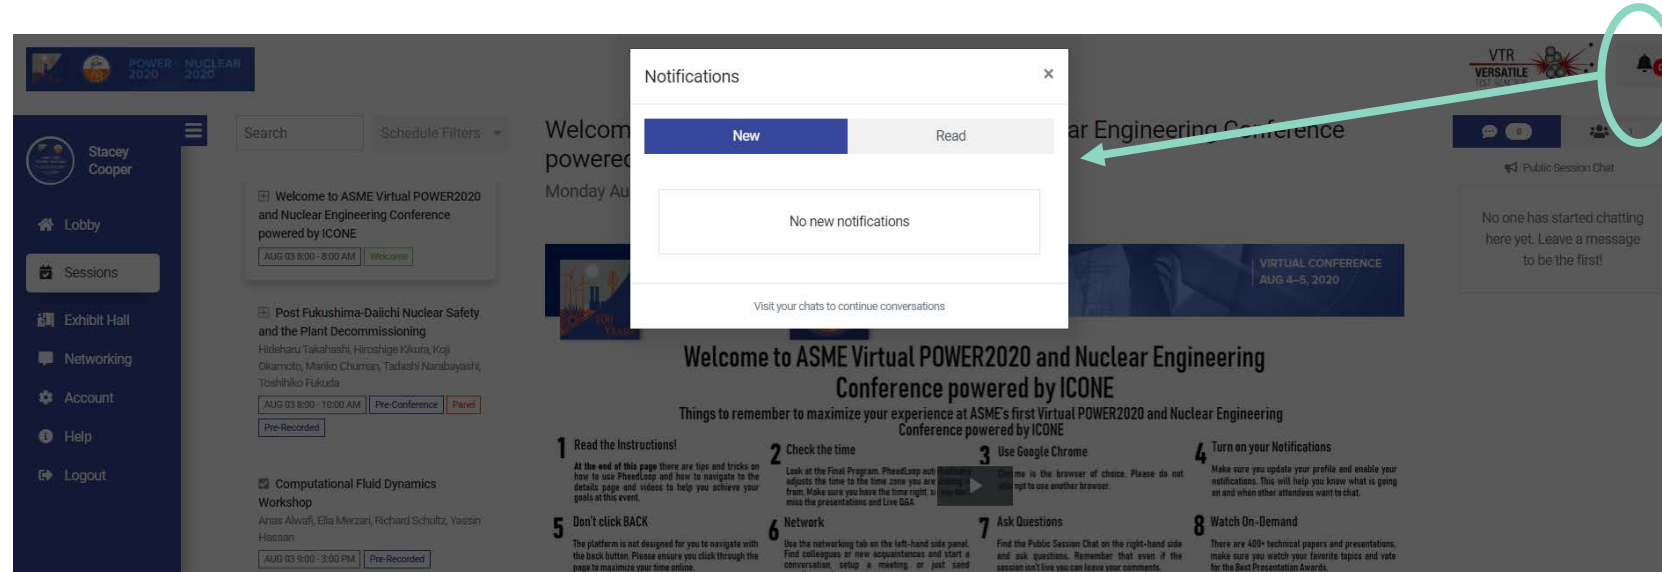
POWER 2020 NUCLEAR 2020

Stacey Cooper

Lobby

Sessions

Exhibit Hall

Networking

Account

Help

Logout

Search

Schedule Filters

Welcome to ASME Virtual POWER2020 and Nuclear Engineering Conference powered by ICONE

AUG 03 8:00 - 8:00 AM Welcome

Post Fukushima-Daiichi Nuclear Safety and the Plant Decommissioning

Hideharu Takahashi, Hiroshige Kikura, Koji Okamoto, Mariko Chuman, Tadashi Narabayashi, Toshihiko Fukuda

AUG 03 8:00 - 10:00 AM Pre-Conference Panel

Pre-Recorded

Computational Fluid Dynamics Workshop

Anas Alwafi, Elia Merzari, Richard Schultz, Yassin Hassan

AUG 03 9:00 - 3:00 PM Pre-Recorded

Welcom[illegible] ar Engineering Conference powere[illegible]

Monday Au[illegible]

Notifications

×

New

Read

No new notifications

Visit your chats to continue conversations

VIRTUAL CONFERENCE AUG 4-5, 2020

Welcome to ASME Virtual POWER2020 and Nuclear Engineering Conference powered by ICONE

Things to remember to maximize your experience at ASME's first Virtual POWER2020 and Nuclear Engineering Conference powered by ICONE

1 Read the Instructions!

At the end of this page there are tips and tricks on how to use PheedLoop and how to navigate to the details page and videos to help you achieve your goals at this event.

2 Check the time

Look at the Final Program. PheedLoop auto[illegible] adjusts the time to the time zone you are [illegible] from. Make sure you have the time right s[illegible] miss the presentations and Live Q&A

3 Use Google Chrome

Chr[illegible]me is the browser of choice. Please do not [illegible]mpt to use another browser.

4 Turn on your Notifications

Make sure you update your profile and enable your notifications. This will help you know what is going on and when other attendees want to chat.

5 Don't click BACK

The platform is not designed for you to navigate with the back button. Please ensure you click through the page to maximize your time online.

6 Network

Use the networking tab on the left-hand side panel. Find colleagues or new acquaintances and start a conversation, setup a meeting, or just send

7 Ask Questions

Find the Public Session Chat on the right-hand side and ask questions. Remember that even if the session isn't live you can leave your comments.

8 Watch On-Demand

There are 400+ technical papers and presentations, make sure you watch your favorite topics and vote for the Best Presentation Awards.

VTR VERSATILE TEST REACTOR

0

1

Public Session Chat

No one has started chatting here yet. Leave a message to be the first!